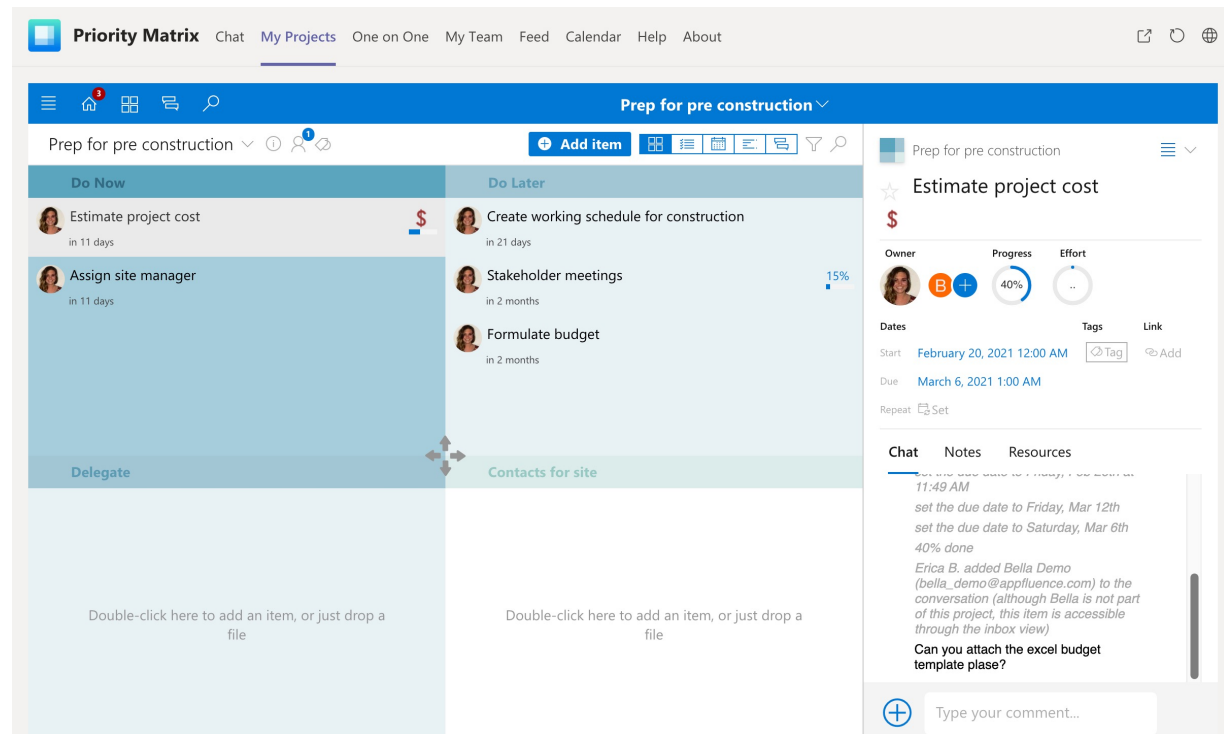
Priority Matrix Chat My Projects One on One My Team Feed Calendar Help About

3

Prep for pre construction

Prep for pre construction 1 Add item

Do Now

Estimate project cost $
in 11 days

Assign site manager
in 11 days

Do Later

Create working schedule for construction
in 21 days

Stakeholder meetings 15%
in 2 months

Formulate budget
in 2 months

Delegate

Double-click here to add an item, or just drop a file

Contacts for site

Double-click here to add an item, or just drop a file

Prep for pre construction

Estimate project cost

$

Owner Progress Effort

B 40% ..

Dates Tags Link

Start February 20, 2021 12:00 AM Tag Add

Due March 6, 2021 1:00 AM

Repeat Set

Chat Notes Resources

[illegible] 11:49 AM

set the due date to Friday, Mar 12th

set the due date to Saturday, Mar 6th

40% done

Erica B. added Bella Demo (bella_demo@appfluence.com) to the conversation (although Bella is not part of this project, this item is accessible through the inbox view)

Can you attach the excel budget template plase?

Type your comment...